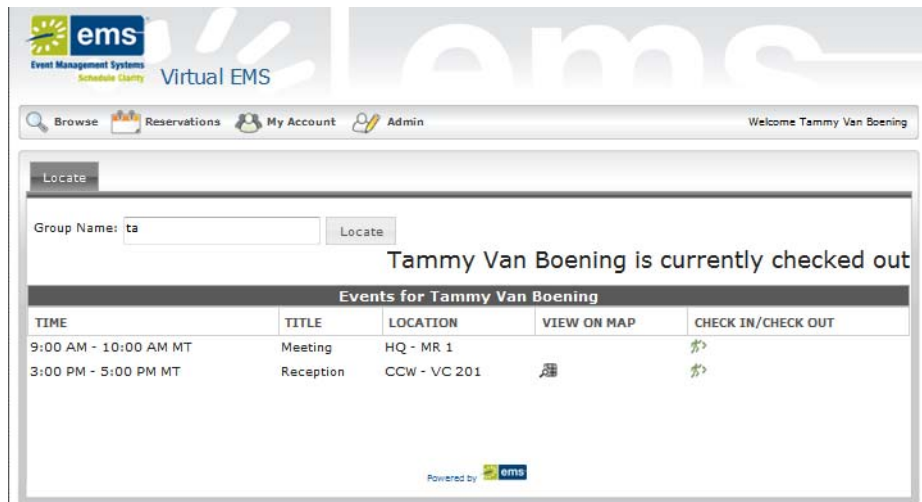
ems
Event Management Systems
Schedule Clarity
Virtual EMS

Browse Reservations My Account Admin
Welcome Tammy Van Boening

Locate

Group Name: ta
Locate

Tammy Van Boening is currently checked out

Events for Tammy Van Boening

| TIME | TITLE | LOCATION | VIEW ON MAP | CHECK IN/CHECK OUT |
|---|---|---|---|---|
| 9:00 AM - 10:00 AM MT | Meeting | HQ - MR 1 | | |
| 3:00 PM - 5:00 PM MT | Reception | CCW - VC 201 | | |

Powered by ems